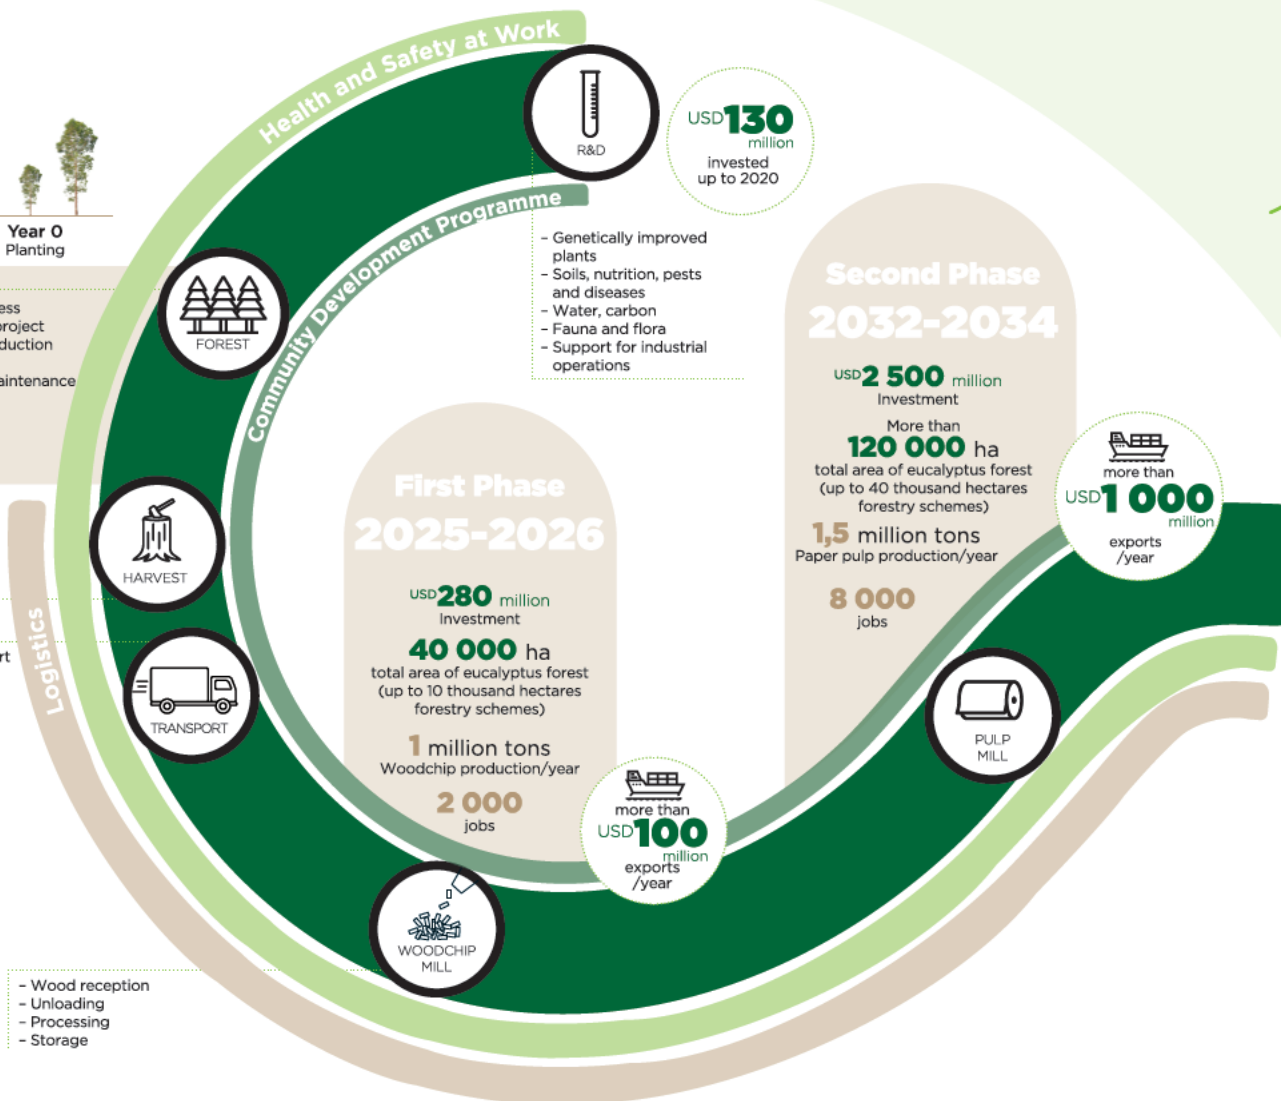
Health and Safety at Work

R&D

USD 130 million invested up to 2020

Community Development Programme

- Genetically improved plants
- Soils, nutrition, pests and diseases
- Water, carbon
- Fauna and flora
- Support for industrial operations

Year 0
Planting

ess
roject
duction

aintenance

FOREST

HARVEST

TRANSPORT

rt

Logistics

Second Phase
2032-2034

USD 2 500 million
Investment

More than
120 000 ha
total area of eucalyptus forest (up to 40 thousand hectares forestry schemes)

1,5 million tons
Paper pulp production/year

8 000
jobs

more than
USD 1 000 million
exports /year

First Phase
2025-2026

USD 280 million
Investment

40 000 ha
total area of eucalyptus forest (up to 10 thousand hectares forestry schemes)

1 million tons
Woodchip production/year

2 000
jobs

more than
USD 100 million
exports /year

PULP MILL

WOODCHIP MILL

- Wood reception
- Unloading
- Processing
- Storage